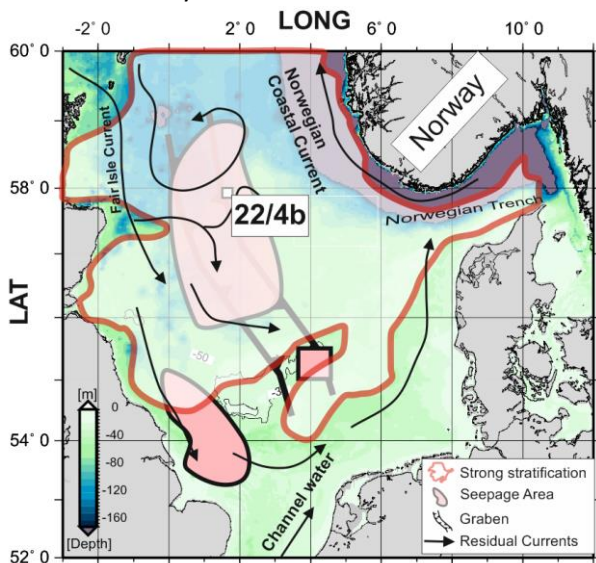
LONG
-2° 0
2° 0
6° 0
10° 0
60° 0
58° 0
54° 0
52° 0
LAT
Norway
Norwegian Coastal Current
Fair Isle Current
Norwegian Trench
22/4b
-50
[m]
0
-40
-80
-120
-160
[Depth]
Channel water
Strong stratification
Seepage Area
Graben
Residual Currents